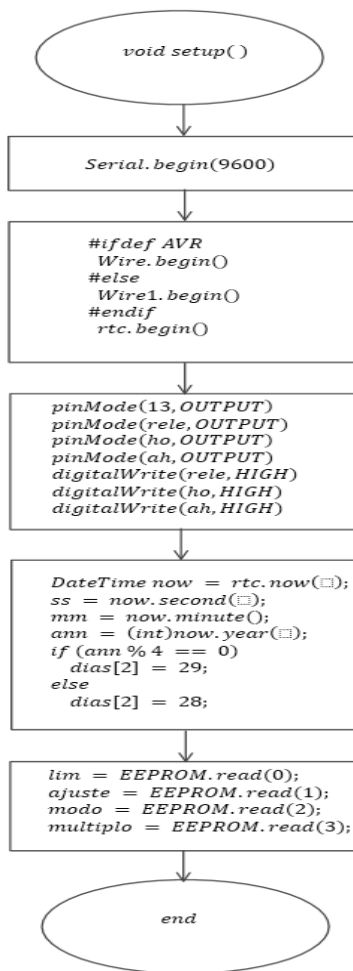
void setup()

Serial.begin(9600)

#ifdef AVR
Wire.begin()
#else
Wire1.begin()
#endif
rtc.begin()

pinMode(13, OUTPUT)
pinMode(rele, OUTPUT)
pinMode(ho, OUTPUT)
pinMode(ah, OUTPUT)
digitalWrite(rele, HIGH)
digitalWrite(ho, HIGH)
digitalWrite(ah, HIGH)

DateTime now = rtc.now(□);
ss = now.second(□);
mm = now.minute();
ann = (int)now.year(□);
if (ann % 4 == 0)
dias[2] = 29;
else
dias[2] = 28;

lim = EEPROM.read(0);
ajuste = EEPROM.read(1);
modo = EEPROM.read(2);
multiplo = EEPROM.read(3);

end